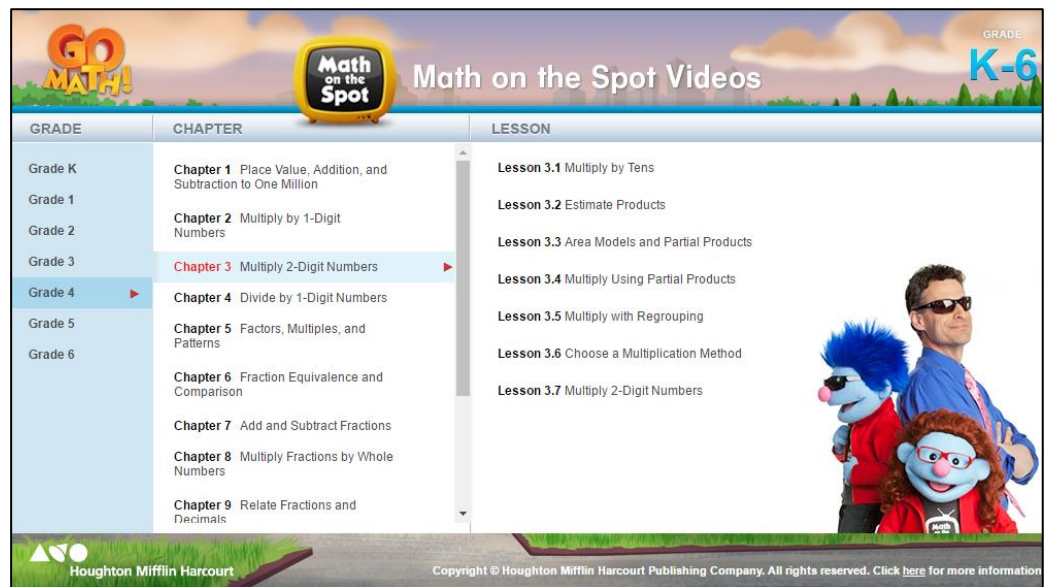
GO MATH!

Math on the Spot

Math on the Spot Videos

GRADE K-6

GRADE

Grade K
Grade 1
Grade 2
Grade 3
Grade 4
Grade 5
Grade 6

CHAPTER

Chapter 1 Place Value, Addition, and Subtraction to One Million

Chapter 2 Multiply by 1-Digit Numbers

Chapter 3 Multiply 2-Digit Numbers

Chapter 4 Divide by 1-Digit Numbers

Chapter 5 Factors, Multiples, and Patterns

Chapter 6 Fraction Equivalence and Comparison

Chapter 7 Add and Subtract Fractions

Chapter 8 Multiply Fractions by Whole Numbers

Chapter 9 Relate Fractions and Decimals

LESSON

Lesson 3.1 Multiply by Tens

Lesson 3.2 Estimate Products

Lesson 3.3 Area Models and Partial Products

Lesson 3.4 Multiply Using Partial Products

Lesson 3.5 Multiply with Regrouping

Lesson 3.6 Choose a Multiplication Method

Lesson 3.7 Multiply 2-Digit Numbers

Math

Houghton Mifflin Harcourt

Copyright © Houghton Mifflin Harcourt Publishing Company. All rights reserved. Click here for more information